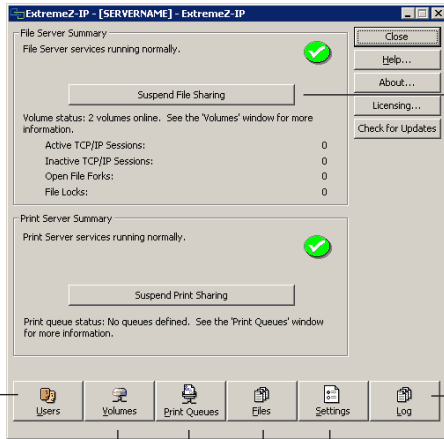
ExtremeZ-IP - [SERVERNAME] - ExtremeZ-IP

File Server Summary
File Server services running normally.

Suspend File Sharing

Volume status: 2 volumes online. See the 'Volumes' window for more information.

| | |
|---|---|
| Active TCP/IP Sessions: | 0 |
| Inactive TCP/IP Sessions: | 0 |
| Open File Forks: | 0 |
| File Locks: | 0 |

Close
Help...
About...
Licensing...
Check for Updates

Print Server Summary
Print Server services running normally.

Suspend Print Sharing

Print queue status: No queues defined. See the 'Print Queues' window for more information.

Users
Volumes
Print Queues
Files
Settings
Log